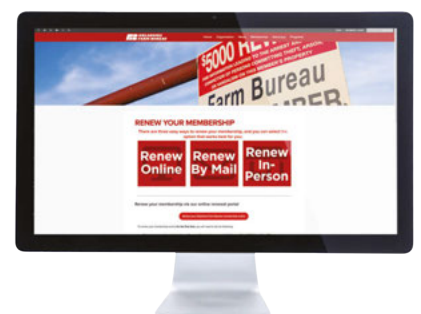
$5000 RE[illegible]

Farm Bureau

RENEW YOUR MEMBERSHIP

There are three easy ways to renew your membership, and you can select the option that works best for you.

Renew Online

Renew By Mail

Renew In-Person

Renew your membership via our online renewal portal

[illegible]